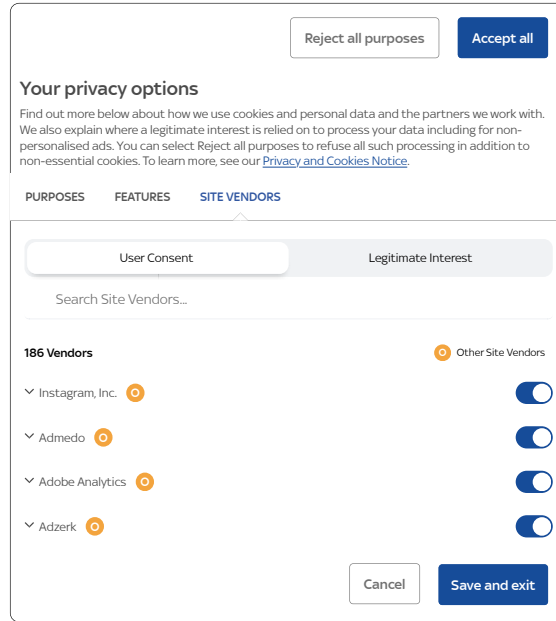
Reject all purposes

Accept all

Your privacy options

Find out more below about how we use cookies and personal data and the partners we work with. We also explain where a legitimate interest is relied on to process your data including for non-personalised ads. You can select Reject all purposes to refuse all such processing in addition to non-essential cookies. To learn more, see our Privacy and Cookies Notice.

PURPOSES FEATURES SITE VENDORS

User Consent

Legitimate Interest

Search Site Vendors...

186 Vendors

O Other Site Vendors

Instagram, Inc. O

Admedo O

Adobe Analytics O

Adzerk O

Cancel

Save and exit